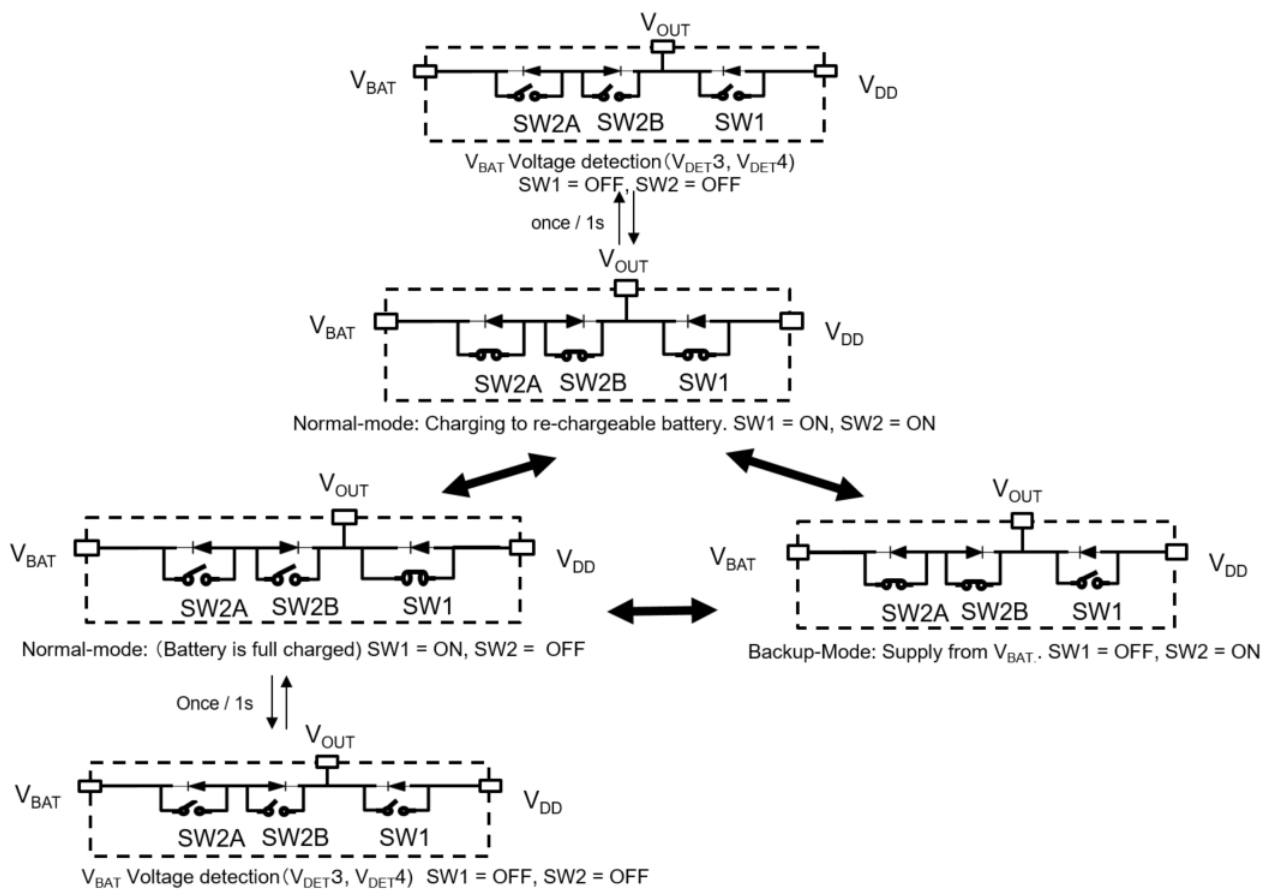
$V_{OUT}$

$V_{BAT}$

$V_{DD}$

SW2A SW2B SW1

$V_{BAT}$ Voltage detection ($V_{DET}3$, $V_{DET}4$)
SW1 = OFF, SW2 = OFF

once / 1s

$V_{OUT}$

$V_{BAT}$

$V_{DD}$

SW2A SW2B SW1

Normal-mode: Charging to re-chargeable battery. SW1 = ON, SW2 = ON

$V_{OUT}$

$V_{BAT}$

$V_{DD}$

SW2A SW2B SW1

Normal-mode: (Battery is full charged) SW1 = ON, SW2 = OFF

$V_{OUT}$

$V_{BAT}$

$V_{DD}$

SW2A SW2B SW1

Backup-Mode: Supply from $V_{BAT.}$. SW1 = OFF, SW2 = ON

Once / 1s

$V_{OUT}$

$V_{BAT}$

$V_{DD}$

SW2A SW2B SW1

$V_{BAT}$ Voltage detection ($V_{DET}3$, $V_{DET}4$) SW1 = OFF, SW2 = OFF